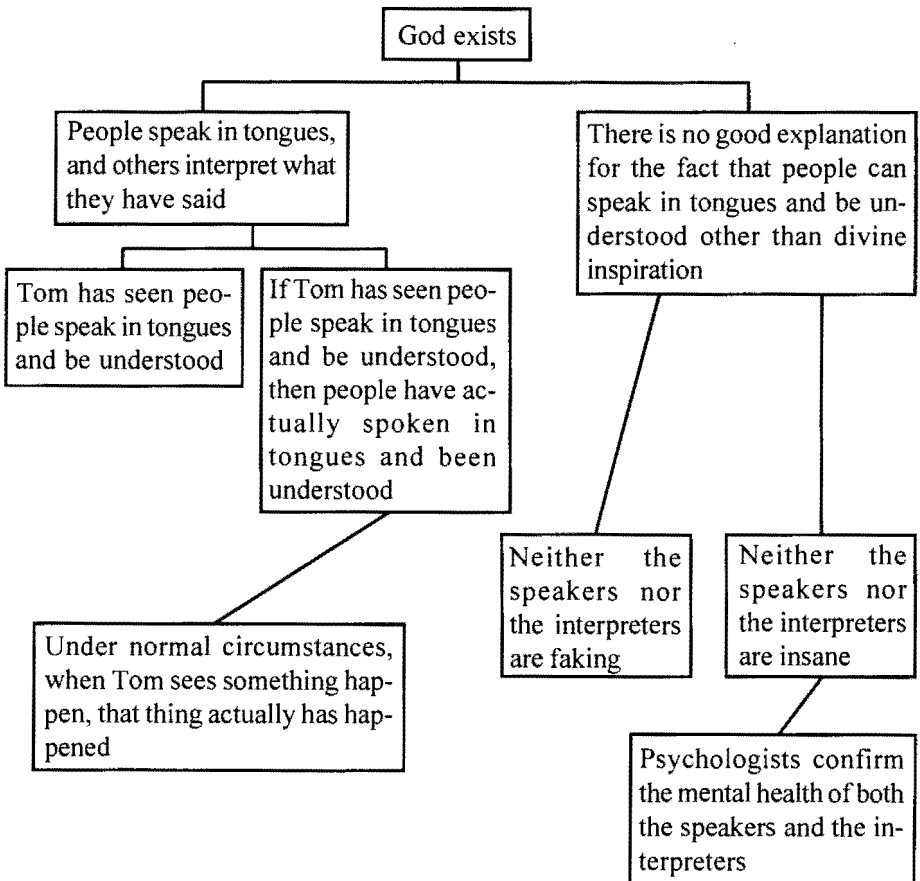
God exists

People speak in tongues, and others interpret what they have said

There is no good explanation for the fact that people can speak in tongues and be understood other than divine inspiration

Tom has seen people speak in tongues and be understood

If Tom has seen people speak in tongues and be understood, then people have actually spoken in tongues and been understood

Under normal circumstances, when Tom sees something happen, that thing actually has happened

Neither the speakers nor the interpreters are faking

Neither the speakers nor the interpreters are insane

Psychologists confirm the mental health of both the speakers and the interpreters